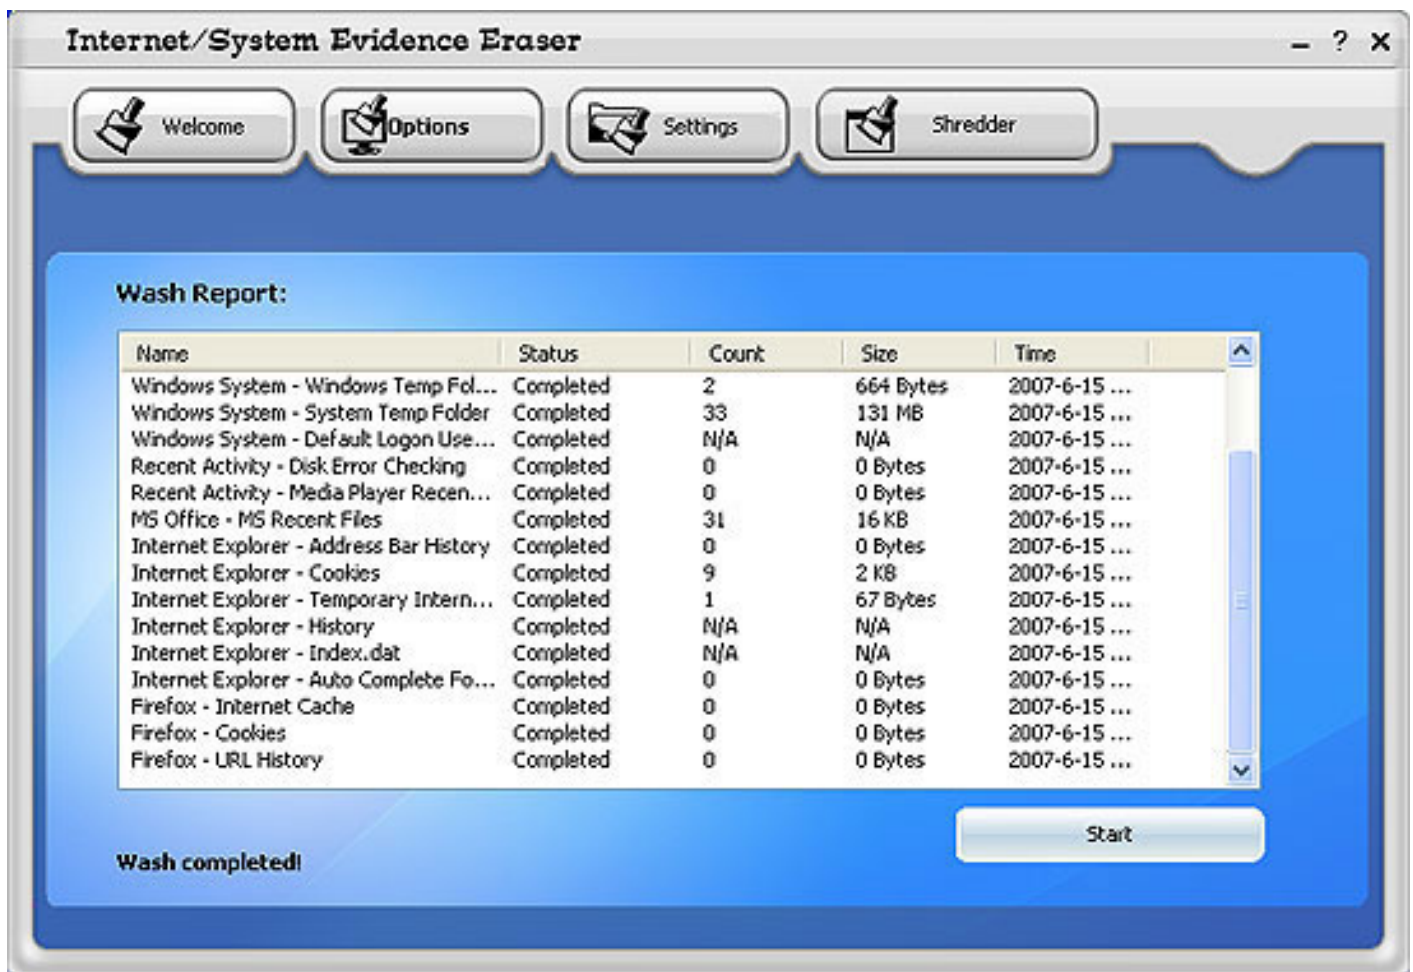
Internet/System Evidence Eraser

_ ? X

Welcome

Options

Settings

Shredder

Wash Report:

| Name | Status | Count | Size | Time |
|---|---|---|---|---|
| Windows System - Windows Temp Fol... | Completed | 2 | 664 Bytes | 2007-6-15 ... |
| Windows System - System Temp Folder | Completed | 33 | 131 MB | 2007-6-15 ... |
| Windows System - Default Logon Use... | Completed | N/A | N/A | 2007-6-15 ... |
| Recent Activity - Disk Error Checking | Completed | 0 | 0 Bytes | 2007-6-15 ... |
| Recent Activity - Media Player Recen... | Completed | 0 | 0 Bytes | 2007-6-15 ... |
| MS Office - MS Recent Files | Completed | 31 | 16 KB | 2007-6-15 ... |
| Internet Explorer - Address Bar History | Completed | 0 | 0 Bytes | 2007-6-15 ... |
| Internet Explorer - Cookies | Completed | 9 | 2 KB | 2007-6-15 ... |
| Internet Explorer - Temporary Intern... | Completed | 1 | 67 Bytes | 2007-6-15 ... |
| Internet Explorer - History | Completed | N/A | N/A | 2007-6-15 ... |
| Internet Explorer - Index.dat | Completed | N/A | N/A | 2007-6-15 ... |
| Internet Explorer - Auto Complete Fo... | Completed | 0 | 0 Bytes | 2007-6-15 ... |
| Firefox - Internet Cache | Completed | 0 | 0 Bytes | 2007-6-15 ... |
| Firefox - Cookies | Completed | 0 | 0 Bytes | 2007-6-15 ... |
| Firefox - URL History | Completed | 0 | 0 Bytes | 2007-6-15 ... |

Start

Wash completed!